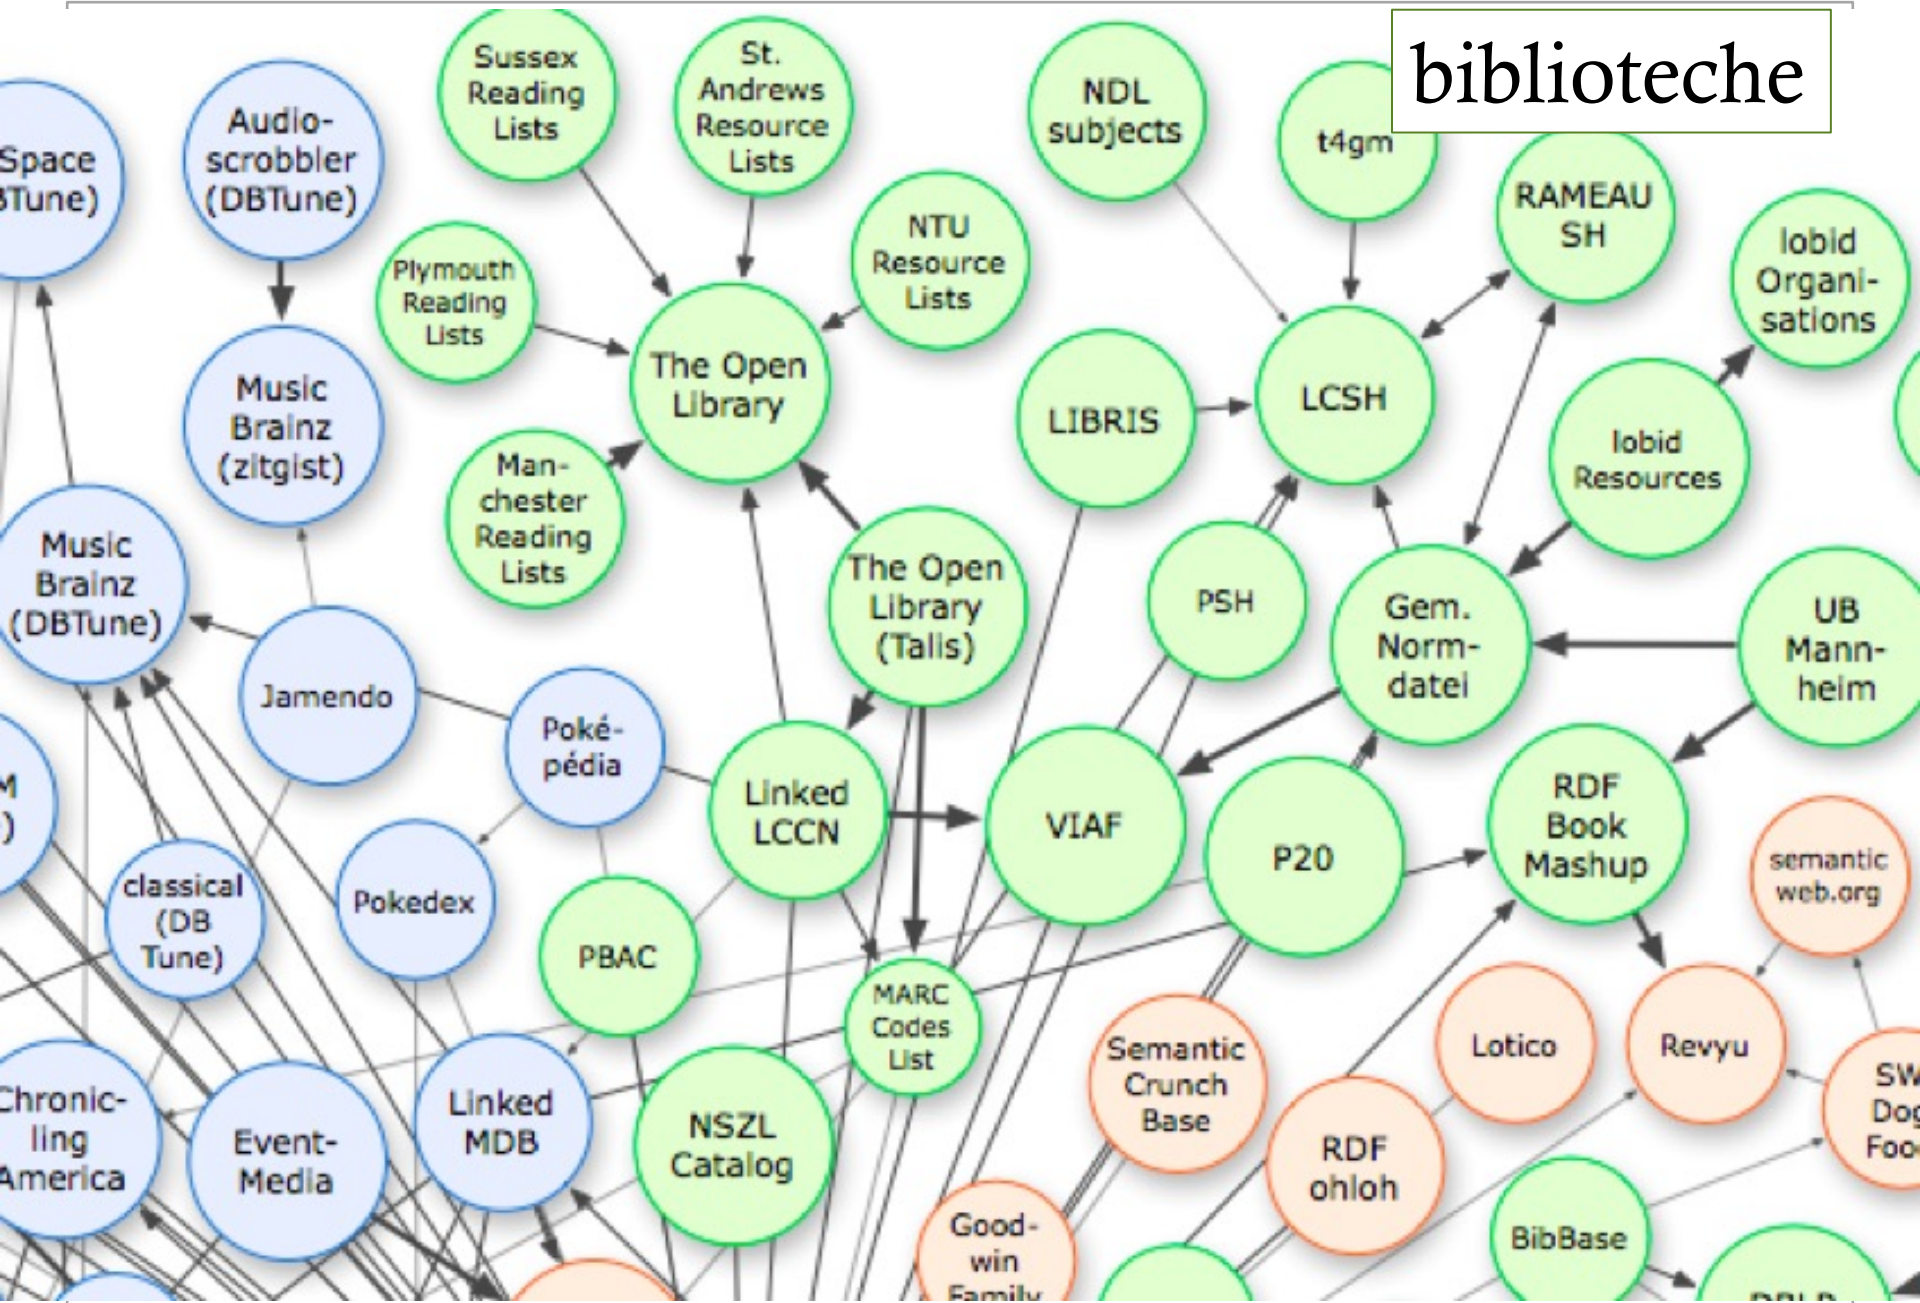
biblioteche

Space
BTune)

Audio-scrobbler (DBTune)

Sussex Reading Lists

St. Andrews Resource Lists

NDL subjects

t4gm

RAMEAU SH

lobid Organi-sations

Plymouth Reading Lists

NTU Resource Lists

Music Brainz (zitgist)

The Open Library

LIBRIS

LCSH

lobid Resources

Man-chester Reading Lists

Music Brainz (DBTune)

The Open Library (Talis)

PSH

Gem. Norm-datei

UB Mann-heim

Jamendo

Poké-pédia

Linked LCCN

VIAF

P20

RDF Book Mashup

M
)

classical (DB Tune)

Pokedex

PBAC

semantic web.org

MARC Codes List

Semantic Crunch Base

Lotico

Revyu

Chronic-ling America

Event-Media

Linked MDB

NSZL Catalog

RDF ohloh

SW Dog Foo

Good-win Family

BibBase